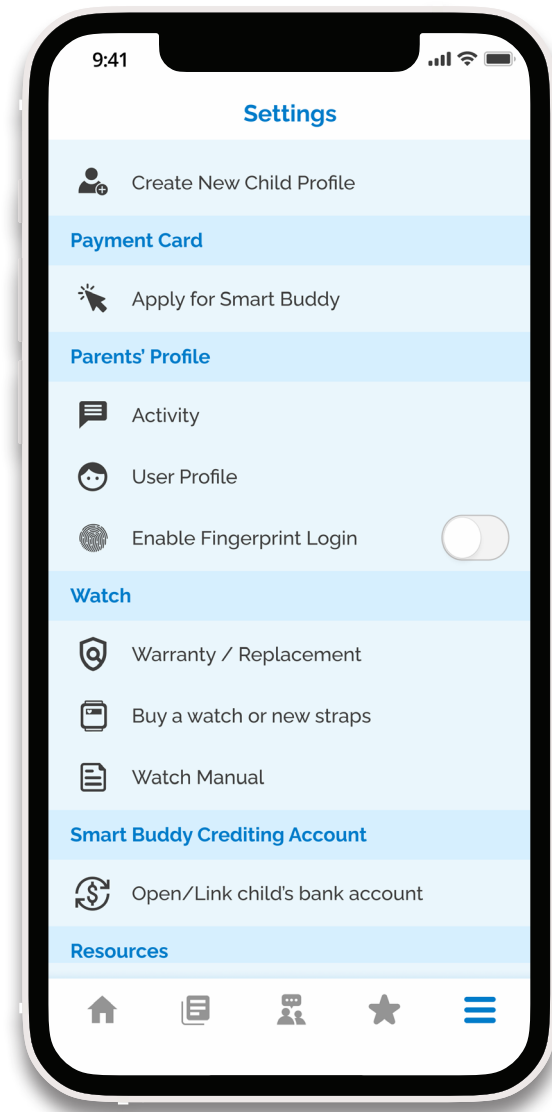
9:41

Settings

Create New Child Profile

Payment Card

Apply for Smart Buddy

Parents' Profile

Activity

User Profile

Enable Fingerprint Login

Watch

Warranty / Replacement

Buy a watch or new straps

Watch Manual

Smart Buddy Crediting Account

Open/Link child's bank account

Resources